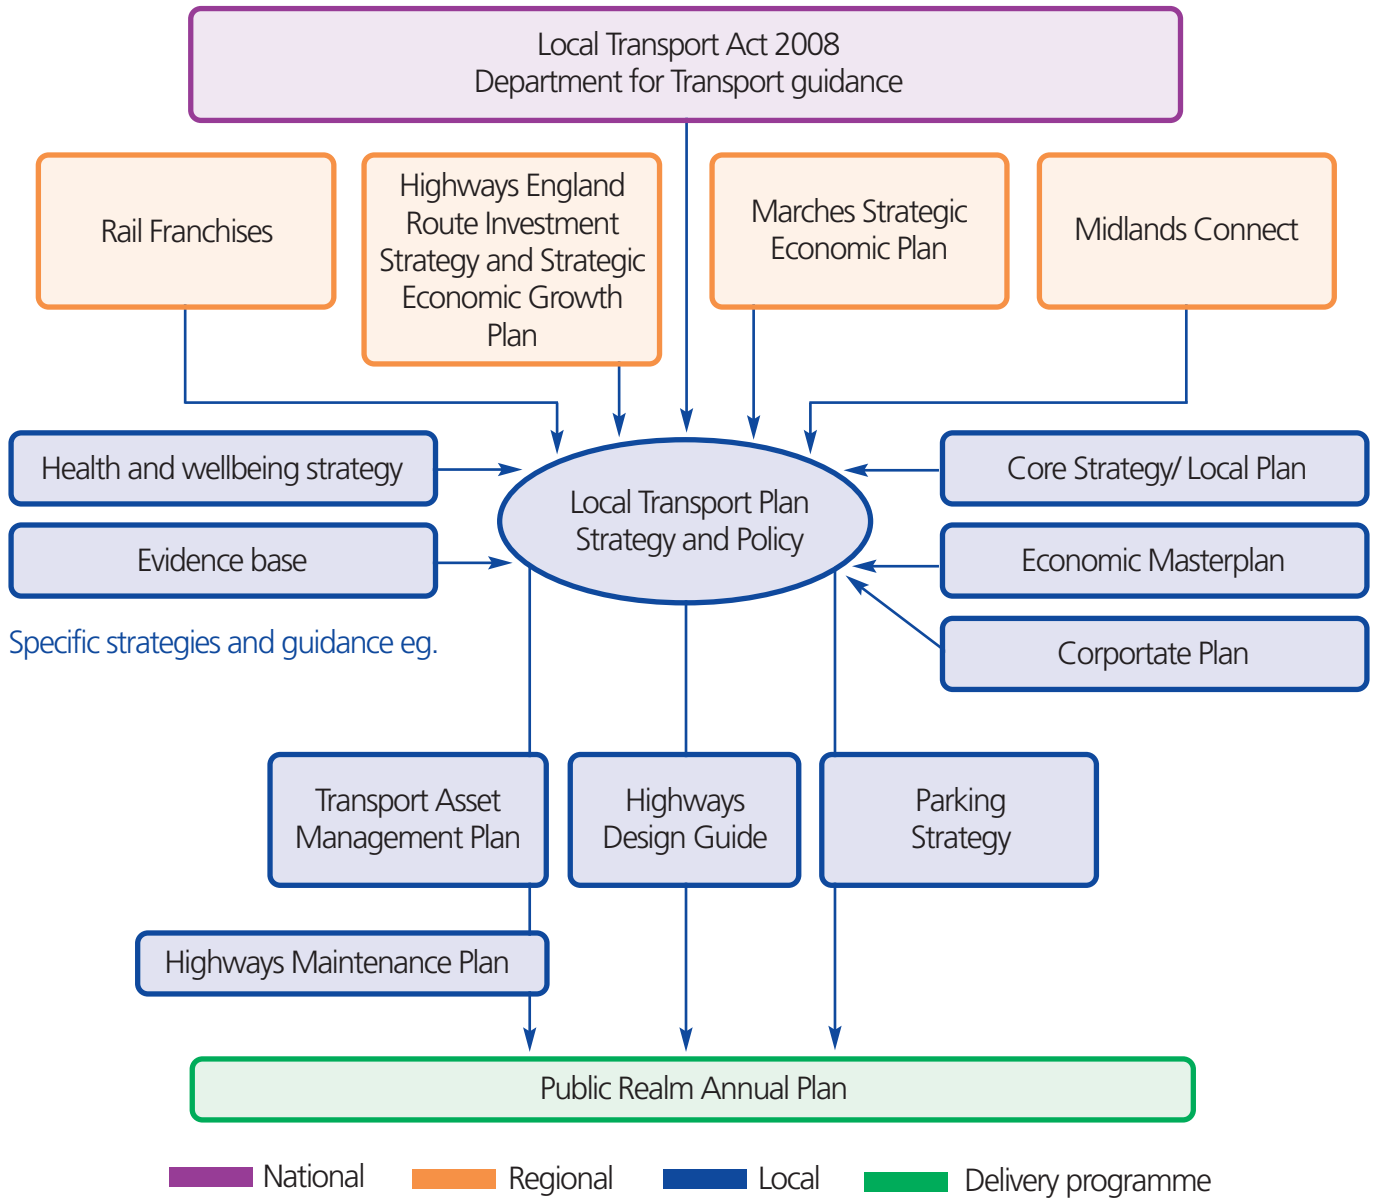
Local Transport Act 2008
Department for Transport guidance

Rail Franchises

Highways England Route Investment Strategy and Strategic Economic Growth Plan

Marches Strategic Economic Plan

Midlands Connect

Health and wellbeing strategy

Evidence base

Specific strategies and guidance eg.

Local Transport Plan Strategy and Policy

Core Strategy/ Local Plan

Economic Masterplan

Corportate Plan

Transport Asset Management Plan

Highways Design Guide

Parking Strategy

Highways Maintenance Plan

Public Realm Annual Plan

National
Regional
Local
Delivery programme